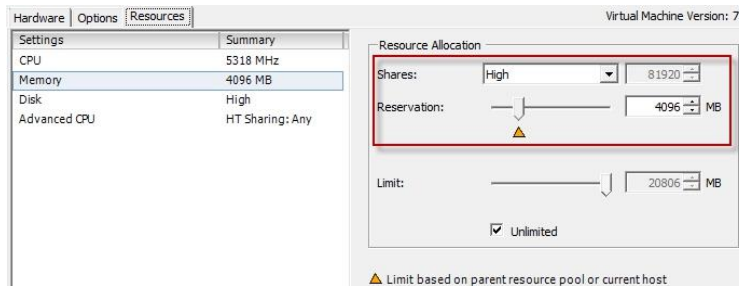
Hardware | Options | Resources

Virtual Machine Version: 7

| Settings | Summary |
|---|---|
| CPU | 5318 MHz |
| Memory | 4096 MB |
| Disk | High |
| Advanced CPU | HT Sharing: Any |

Resource Allocation

Shares: High 81920

Reservation: 4096 MB

Limit: 20806 MB

Unlimited

Limit based on parent resource pool or current host